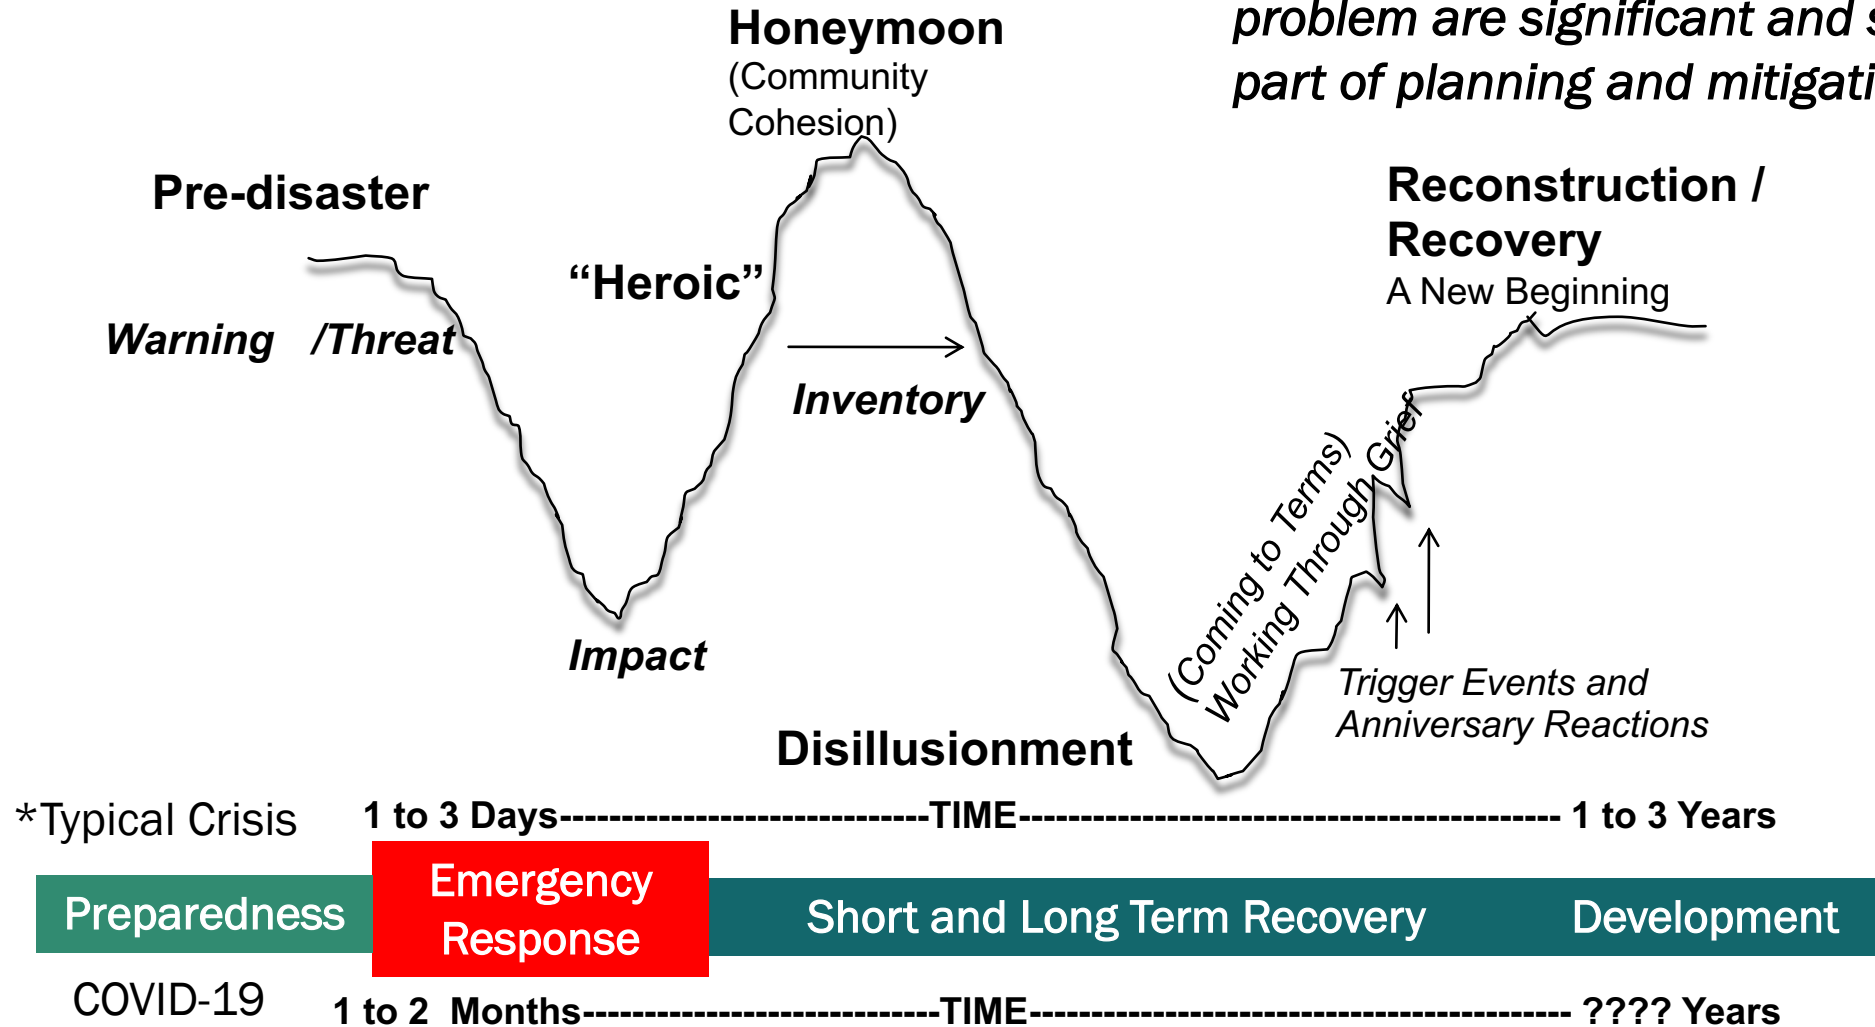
problem are significant and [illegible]
part of planning and mitigati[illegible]

Honeymoon
(Community Cohesion)

Pre-disaster

"Heroic"

Reconstruction / Recovery
A New Beginning

Warning /Threat

Inventory

(Coming to Terms)
Working Through Grief

Impact

Trigger Events and Anniversary Reactions

Disillusionment

*Typical Crisis 1 to 3 Days------------------------------TIME--------------------------------------------- 1 to 3 Years

Preparedness

Emergency Response

Short and Long Term Recovery

Development

COVID-19 1 to 2 Months----------------------------TIME------------------------------------------- ???? Years